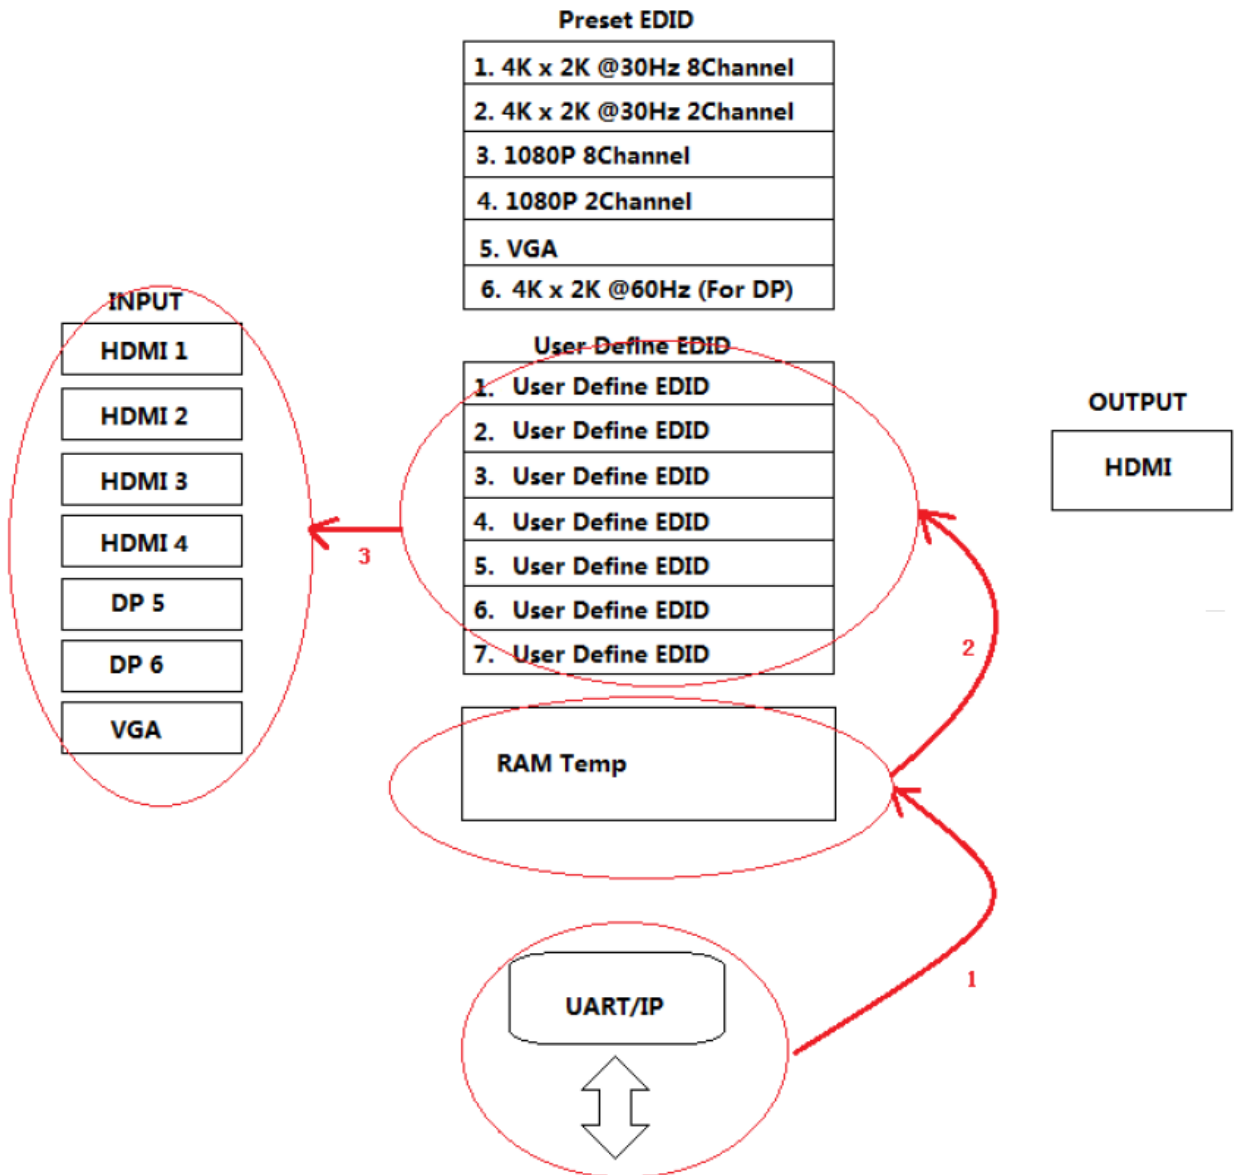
Preset EDID

| 1. 4K x 2K @30Hz 8Channel |
|---|
| 2. 4K x 2K @30Hz 2Channel |
| 3. 1080P 8Channel |
| 4. 1080P 2Channel |
| 5. VGA |
| 6. 4K x 2K @60Hz (For DP) |

INPUT

| HDMI 1 |
|---|
| HDMI 2 |
| HDMI 3 |
| HDMI 4 |
| DP 5 |
| DP 6 |
| VGA |

User Define EDID

| 1. User Define EDID |
|---|
| 2. User Define EDID |
| 3. User Define EDID |
| 4. User Define EDID |
| 5. User Define EDID |
| 6. User Define EDID |
| 7. User Define EDID |

OUTPUT

HDMI

3

2

RAM Temp

1

UART/IP